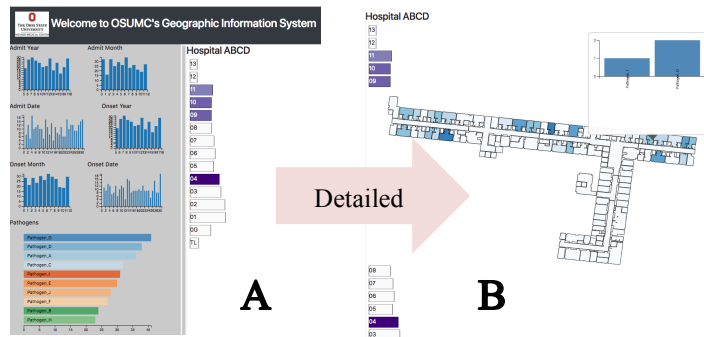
THE OHIO STATE UNIVERSITY

Welcome to OSUMC's Geographic Information System

Admit Year

Admit Month

Admit Date

Onset Year

Onset Month

Onset Date

Pathogens

Pathogen_D

Pathogen_B

Pathogen_A

Pathogen_C

Pathogen_I

Pathogen_E

Pathogen_J

Pathogen_F

Pathogen_H

Pathogen_G

Hospital ABCD

13

12

11

10

09

08

07

06

05

04

03

02

01

0G

TL

A

Detailed

Hospital ABCD

13

12

11

10

09

Pathogen_I

Pathogen_D

08

07

06

05

04

03

B